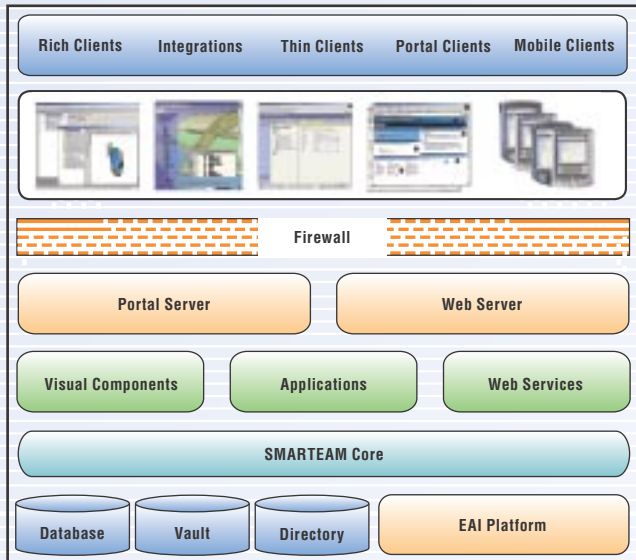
Rich Clients Integrations Thin Clients Portal Clients Mobile Clients

Firewall

Portal Server

Web Server

Visual Components

Applications

Web Services

SMARTEAM Core

Database

Vault

Directory

EAI Platform